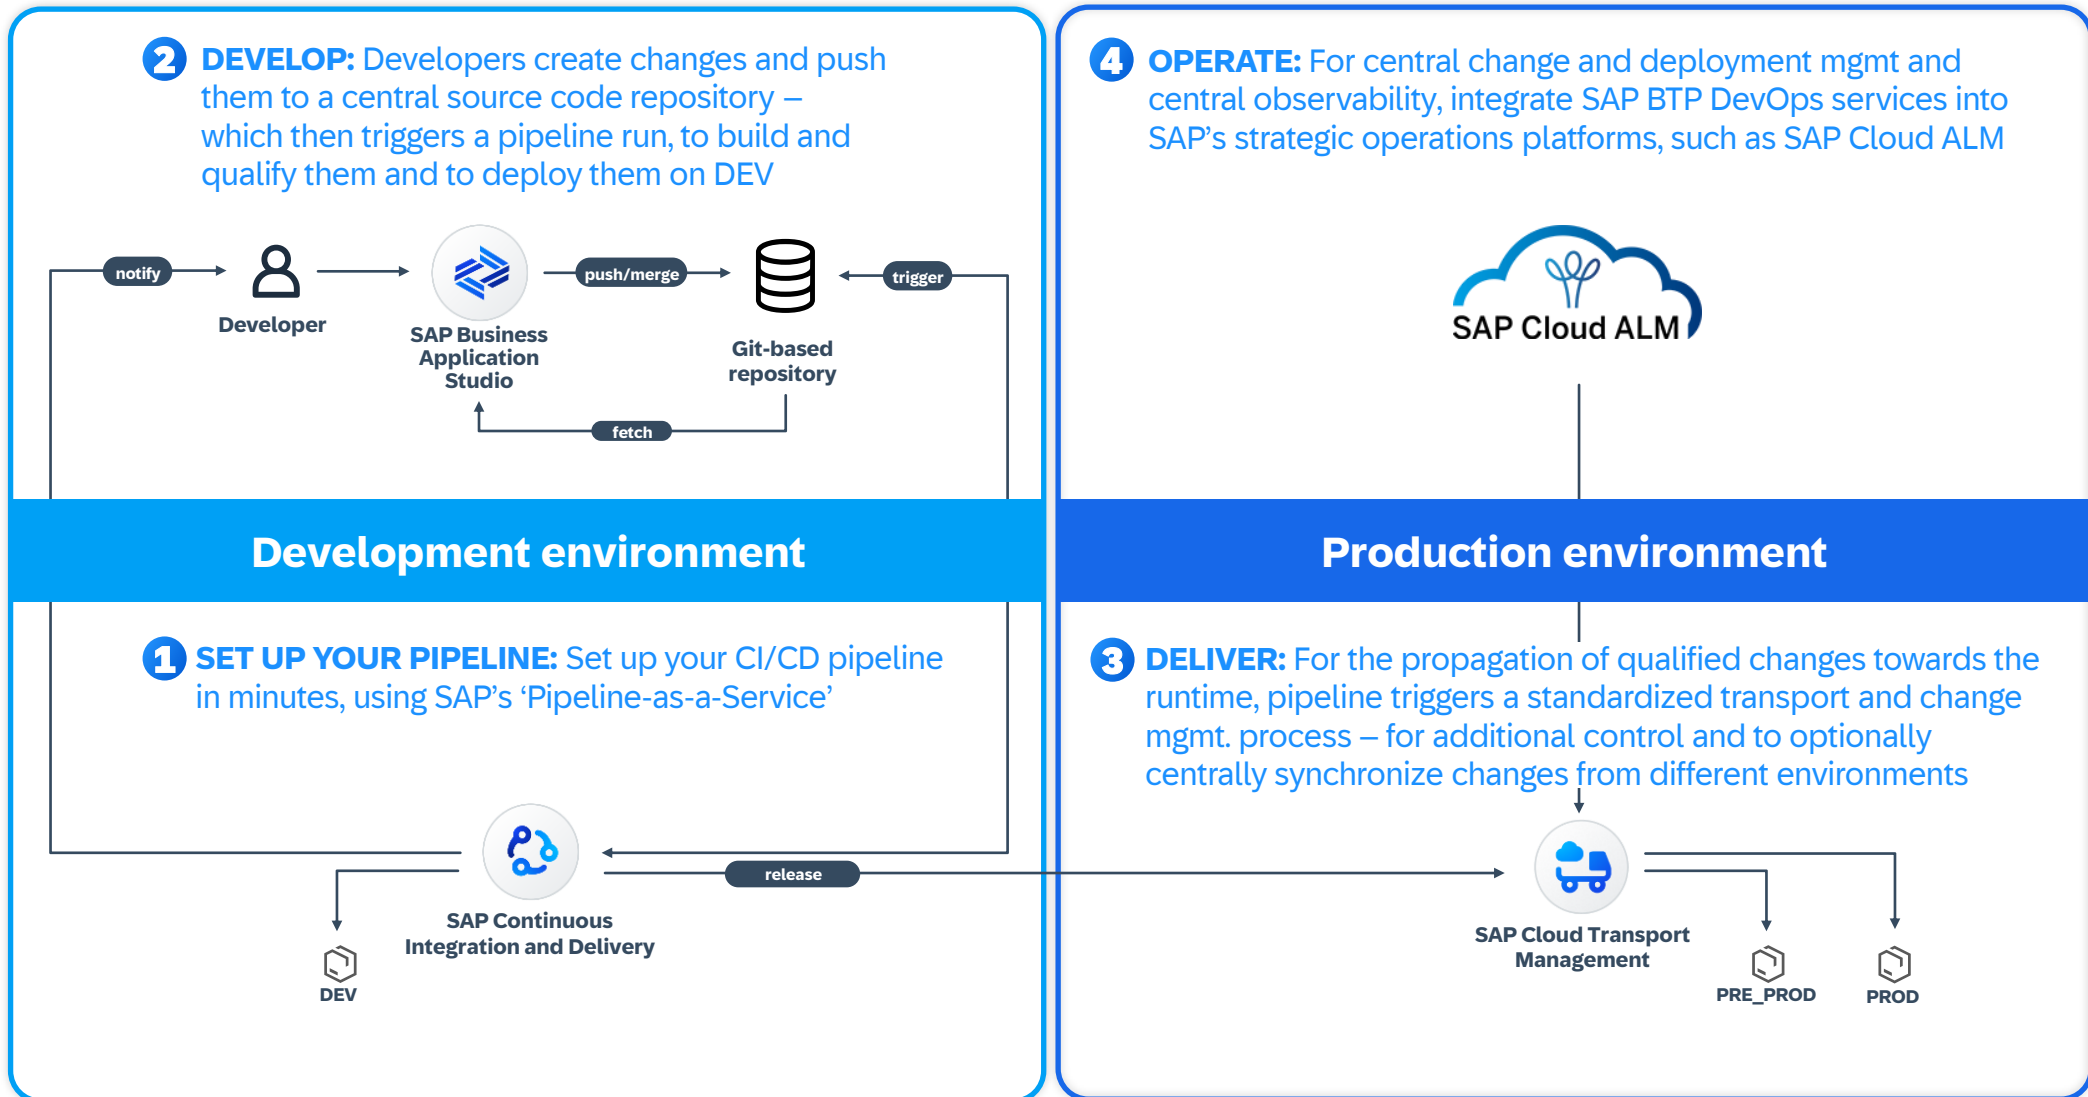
2 DEVELOP: Developers create changes and push them to a central source code repository – which then triggers a pipeline run, to build and qualify them and to deploy them on DEV

notify

Developer

SAP Business Application Studio

push/merge

Git-based repository

trigger

fetch

Development environment

1 SET UP YOUR PIPELINE: Set up your CI/CD pipeline in minutes, using SAP's 'Pipeline-as-a-Service'

SAP Continuous Integration and Delivery

release

DEV

4 OPERATE: For central change and deployment mgmt and central observability, integrate SAP BTP DevOps services into SAP's strategic operations platforms, such as SAP Cloud ALM

SAP Cloud ALM

Production environment

3 DELIVER: For the propagation of qualified changes towards the runtime, pipeline triggers a standardized transport and change mgmt. process – for additional control and to optionally centrally synchronize changes from different environments

SAP Cloud Transport Management

PRE_PROD

PROD